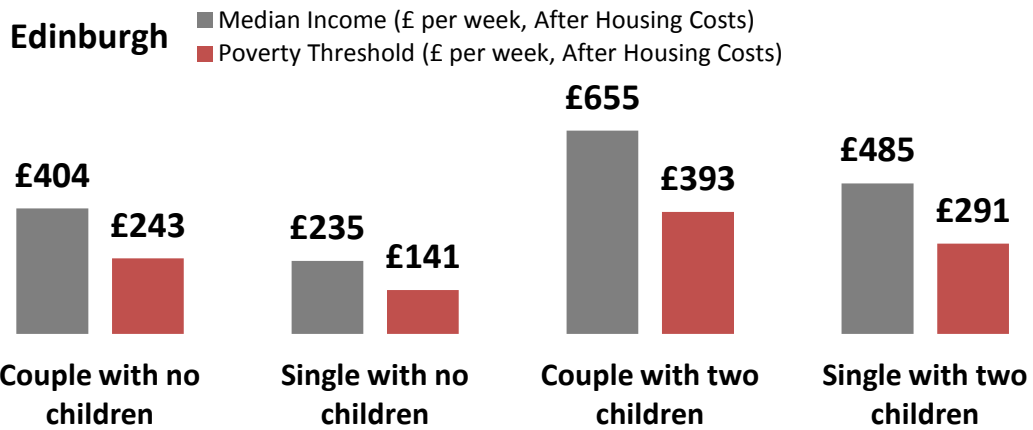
Edinburgh

Median Income (£ per week, After Housing Costs)
Poverty Threshold (£ per week, After Housing Costs)

£404
£243
Couple with no children

£235
£141
Single with no children

£655
£393
Couple with two children

£485
£291
Single with two children